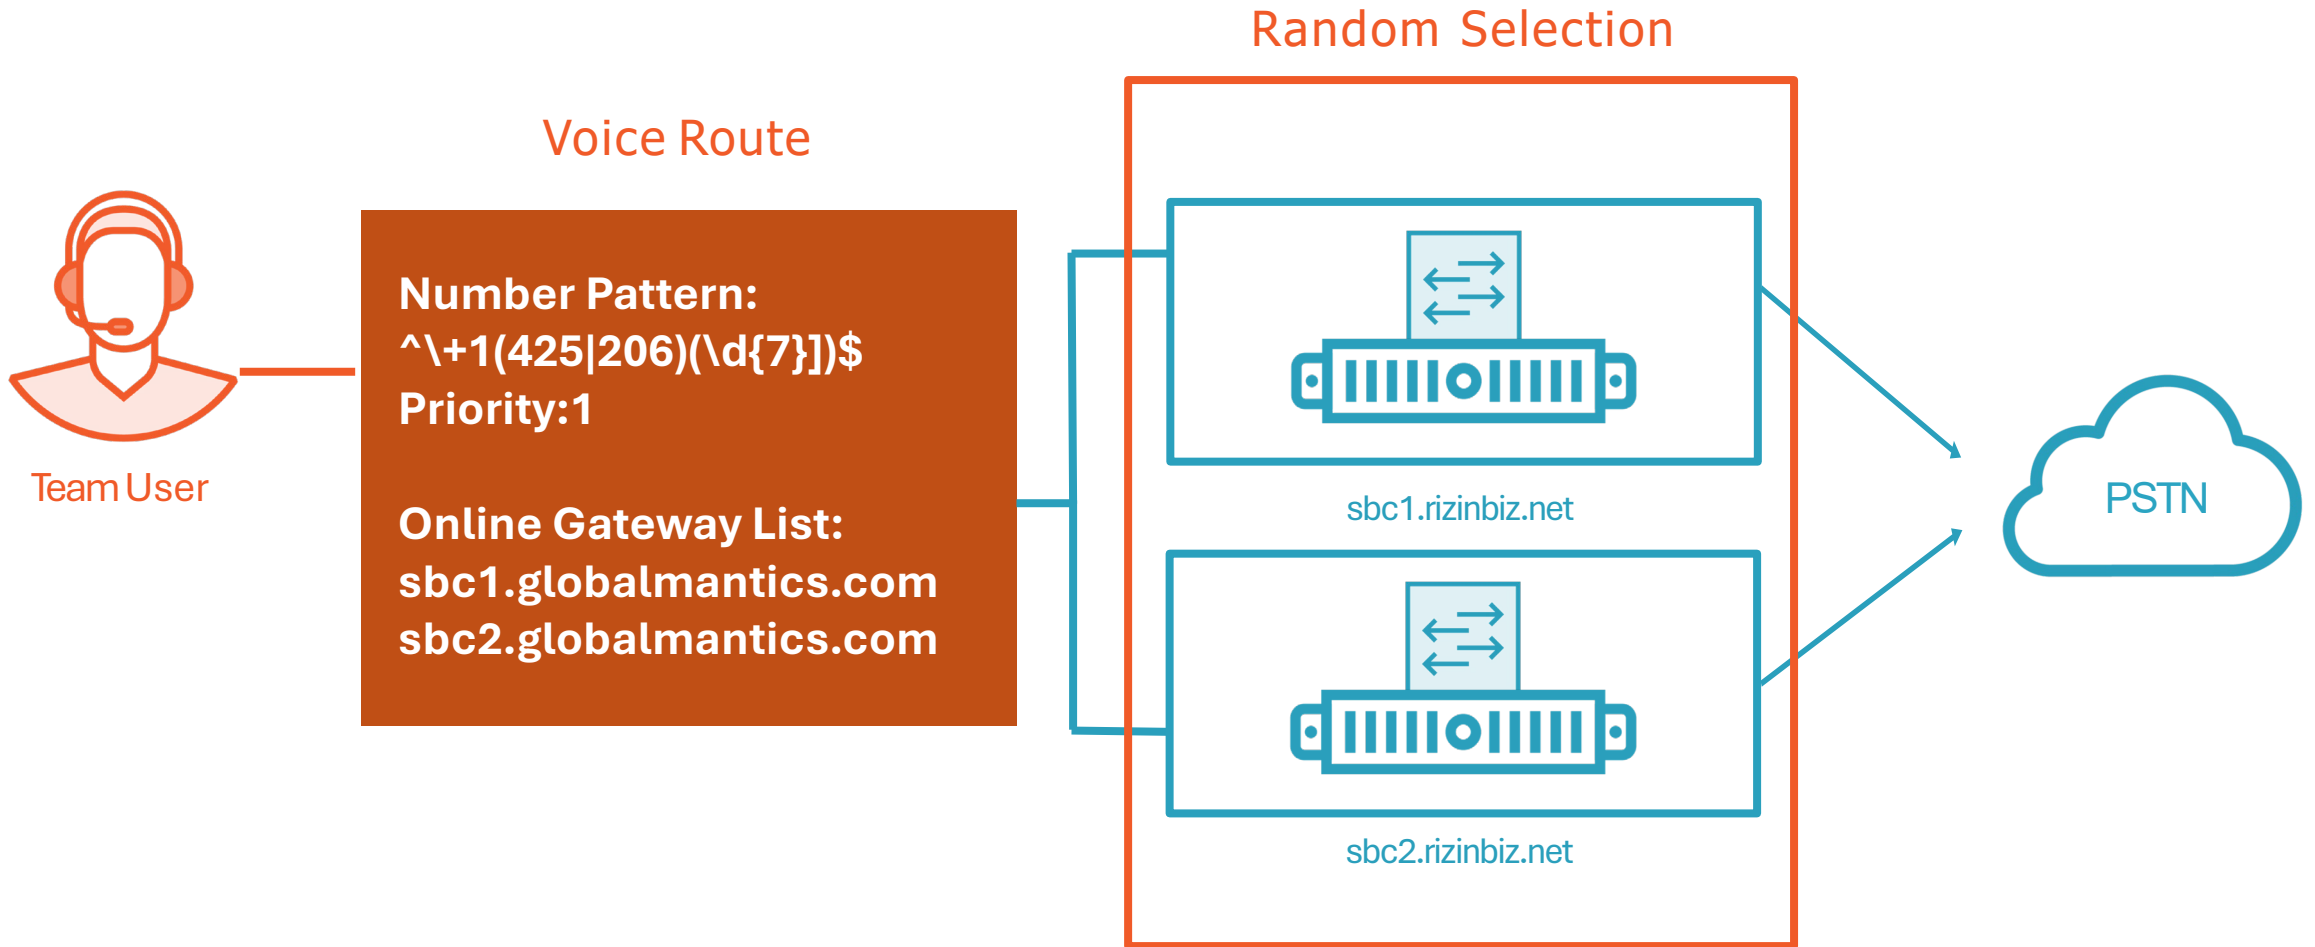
Random Selection

Voice Route

Team User

Number Pattern:
^\+1(425|206)(\d{7}])$
Priority:1

Online Gateway List:
sbc1.globalmantics.com
sbc2.globalmantics.com

sbc1.rizinbiz.net

sbc2.rizinbiz.net

PSTN